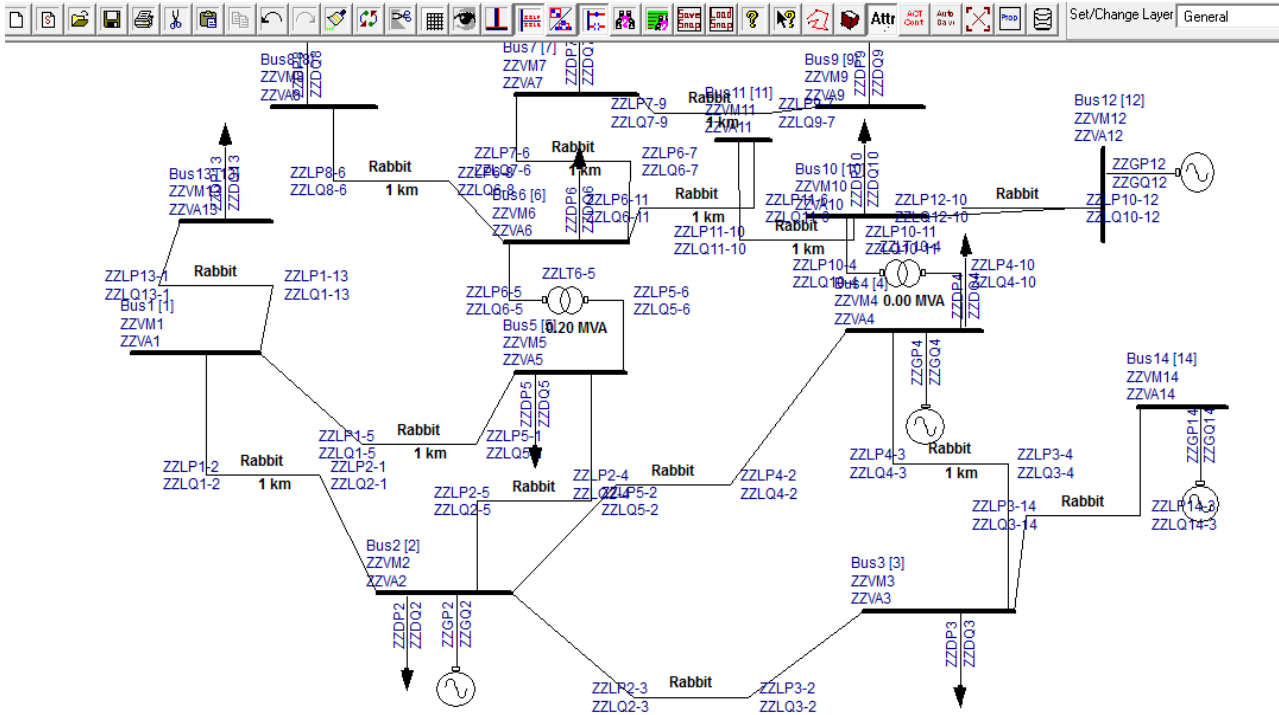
Attr
Set/Change Layer General

Bus8 [8]
ZZVM8
ZZVA8
ZZDP8
ZZDQ8

Bus7 [7]
ZZVM7
ZZVA7
ZZDP7
ZZDQ7

Bus9 [9]
ZZVM9
ZZVA9
ZZDP9
ZZDQ9

Bus11 [11]
ZZVM11
ZZVA11

Bus12 [12]
ZZVM12
ZZVA12
ZZGP12
ZZGQ12

ZZLP7-9
ZZLQ7-9
Rabbit
1 km
ZZLP9-7
ZZLQ9-7

Bus13 [13]
ZZVM13
ZZVA13
ZZDP13
ZZDQ13

ZZLP8-6
ZZLQ8-6
Rabbit
1 km

ZZLP7-6
ZZLQ7-6
Rabbit
1 km
ZZLP6-8
ZZLQ6-8
ZZLP6-7
ZZLQ6-7

Bus6 [6]
ZZVM6
ZZVA6
ZZDP6
ZZDQ6

ZZLP6-11
ZZLQ6-11
Rabbit
1 km

Bus10 [10]
ZZVM10
ZZVA10
ZZDP10
ZZDQ10
ZZLP10-6
ZZLQ10-6

ZZLP12-10
ZZLQ12-10
Rabbit
ZZLP10-12
ZZLQ10-12

ZZLP11-10
ZZLQ11-10
Rabbit
1 km
ZZLP10-11
ZZLQ10-11
ZZLT10-4

ZZLP13-1
ZZLQ13-1
Rabbit
ZZLP1-13
ZZLQ1-13

ZZLT6-5
ZZLP6-5
ZZLQ6-5
ZZLP5-6
ZZLQ5-6
0.20 MVA

ZZLP10-4
ZZLQ10-4
ZZLP4-10
ZZLQ4-10
Bus4 [4]
ZZVM4
ZZVA4
0.00 MVA
ZZDP4
ZZDQ4

Bus1 [1]
ZZVM1
ZZVA1

Bus5 [5]
ZZVM5
ZZVA5
ZZDP5
ZZDQ5

ZZGP4
ZZGQ4

Bus14 [14]
ZZVM14
ZZVA14
ZZGP14
ZZGQ14

ZZLP1-5
ZZLQ1-5
Rabbit
1 km
ZZLP5-1
ZZLQ5-1

ZZLP1-2
ZZLQ1-2
Rabbit
1 km
ZZLP2-1
ZZLQ2-1

ZZLP2-4
ZZLQ2-4
Rabbit
ZZLP4-2
ZZLQ4-2

ZZLP2-5
ZZLQ2-5
Rabbit
ZZLP5-2
ZZLQ5-2

ZZLP4-3
ZZLQ4-3
Rabbit
1 km
ZZLP3-4
ZZLQ3-4

ZZLP3-14
ZZLQ3-14
Rabbit
ZZLP14-3
ZZLQ14-3

Bus2 [2]
ZZVM2
ZZVA2
ZZDP2
ZZDQ2
ZZGP2
ZZGQ2

Bus3 [3]
ZZVM3
ZZVA3
ZZDP3
ZZDQ3

ZZLP2-3
ZZLQ2-3
Rabbit
ZZLP3-2
ZZLQ3-2